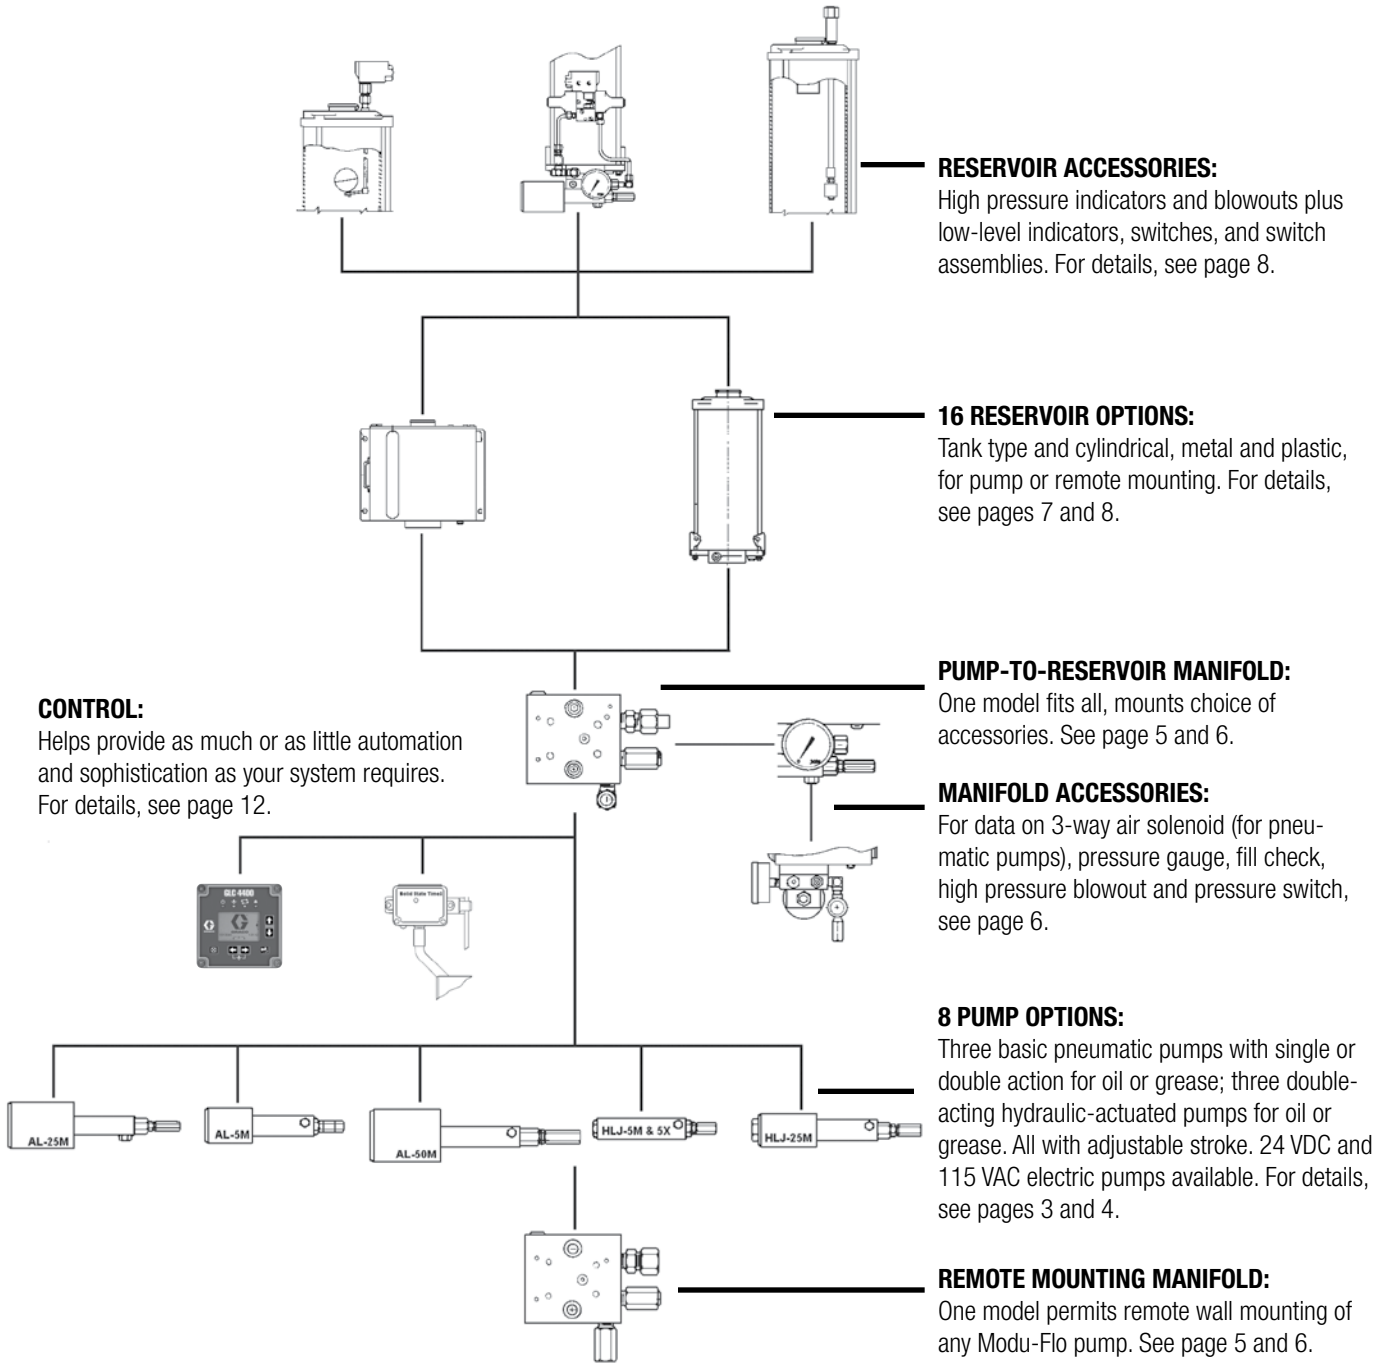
RESERVOIR ACCESSORIES:
High pressure indicators and blowouts plus low-level indicators, switches, and switch assemblies. For details, see page 8.

16 RESERVOIR OPTIONS:
Tank type and cylindrical, metal and plastic, for pump or remote mounting. For details, see pages 7 and 8.

PUMP-TO-RESERVOIR MANIFOLD:
One model fits all, mounts choice of accessories. See page 5 and 6.

CONTROL:
Helps provide as much or as little automation and sophistication as your system requires. For details, see page 12.

MANIFOLD ACCESSORIES:
For data on 3-way air solenoid (for pneumatic pumps), pressure gauge, fill check, high pressure blowout and pressure switch, see page 6.

GLC 4400

Solid State Timer

8 PUMP OPTIONS:
Three basic pneumatic pumps with single or double action for oil or grease; three double-acting hydraulic-actuated pumps for oil or grease. All with adjustable stroke. 24 VDC and 115 VAC electric pumps available. For details, see pages 3 and 4.

AL-25M

AL-5M

AL-50M

HLJ-5M & 5X

HLJ-25M

REMOTE MOUNTING MANIFOLD:
One model permits remote wall mounting of any Modu-Flo pump. See page 5 and 6.